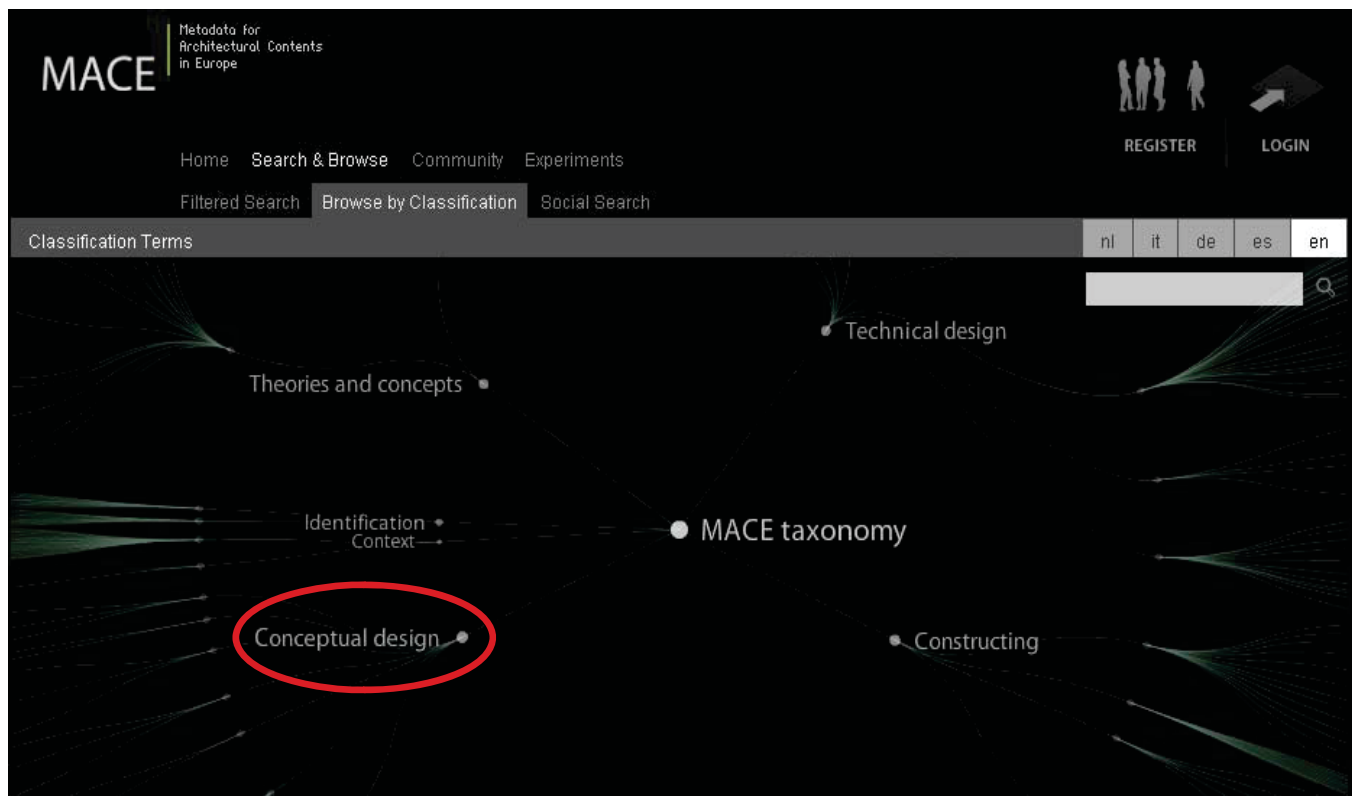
MACE Metadata for Architectural Contents in Europe

REGISTER LOGIN

Home Search & Browse Community Experiments

Filtered Search Browse by Classification Social Search

Classification Terms

nl it de es en

Technical design

Theories and concepts

Identification
Context

MACE taxonomy

Conceptual design

Constructing